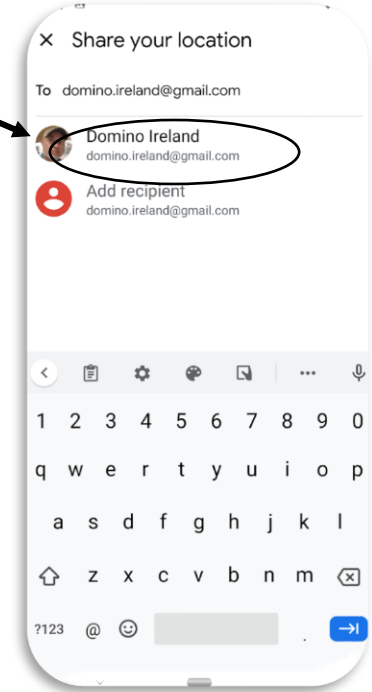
× Share your location

To domino.ireland@gmail.com

Domino Ireland
domino.ireland@gmail.com

Add recipient
domino.ireland@gmail.com

1 2 3 4 5 6 7 8 9 0
q w e r t y u i o p
a s d f g h j k l
z x c v b n m
?123 @ .